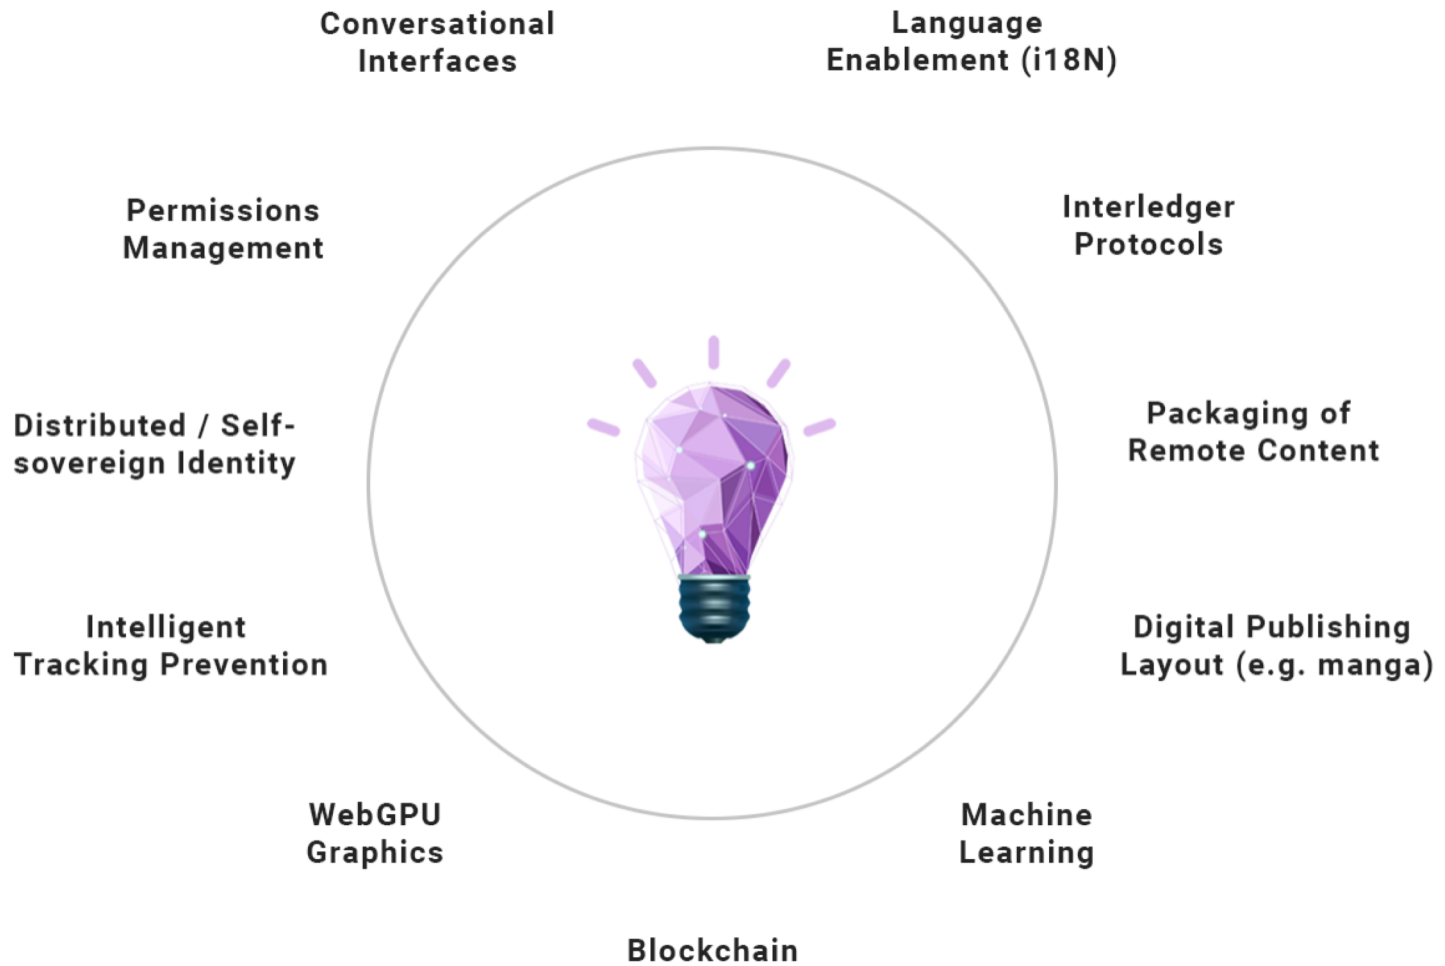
Conversational Interfaces

Language Enablement (i18N)

Permissions Management

Interledger Protocols

Distributed / Self-sovereign Identity

Packaging of Remote Content

Intelligent Tracking Prevention

Digital Publishing Layout (e.g. manga)

WebGPU Graphics

Machine Learning

Blockchain